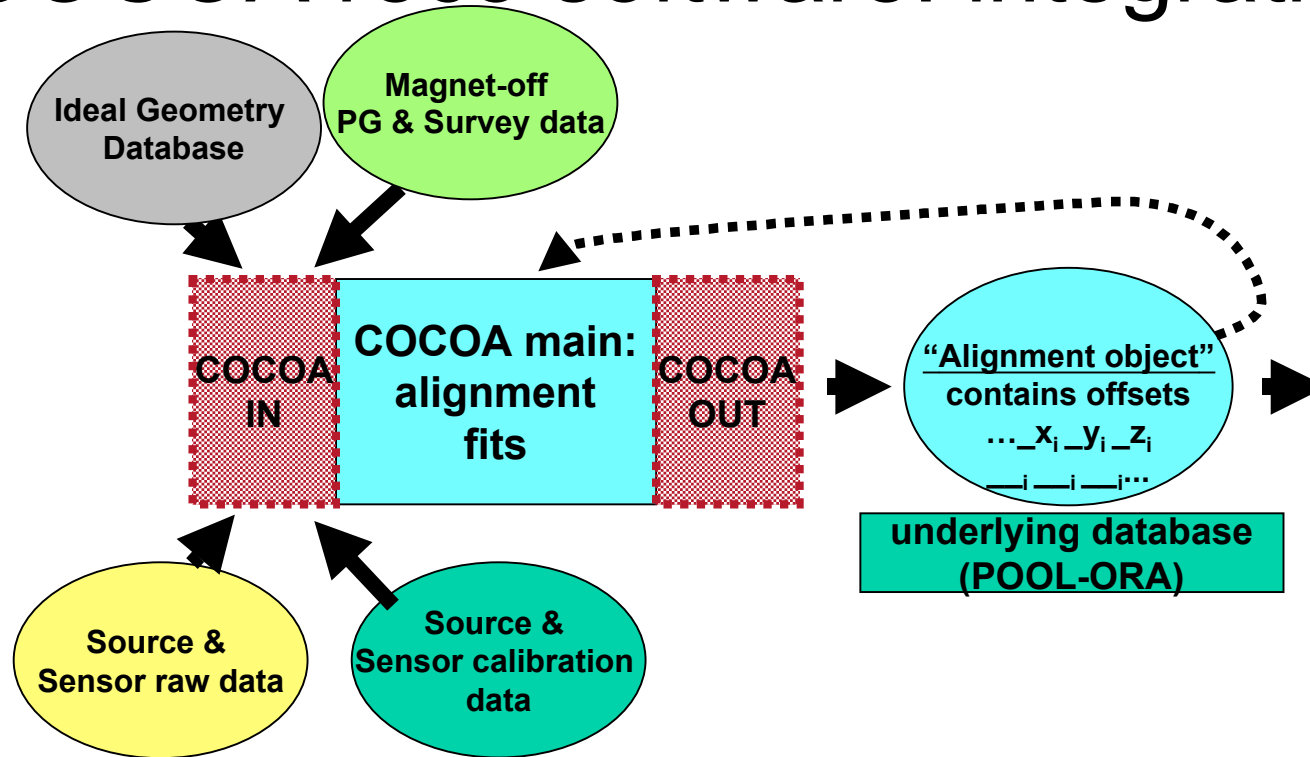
Ideal Geometry Database

Magnet-off PG & Survey data

COCOA IN

COCOA main: alignment fits

COCOA OUT

"Alignment object" contains offsets …$\_x_i \_y_i \_z_i$ $\_\_{i} \_\_{i} \_\_{i}$…

underlying database (POOL-ORA)

Source & Sensor raw data

Source & Sensor calibration data